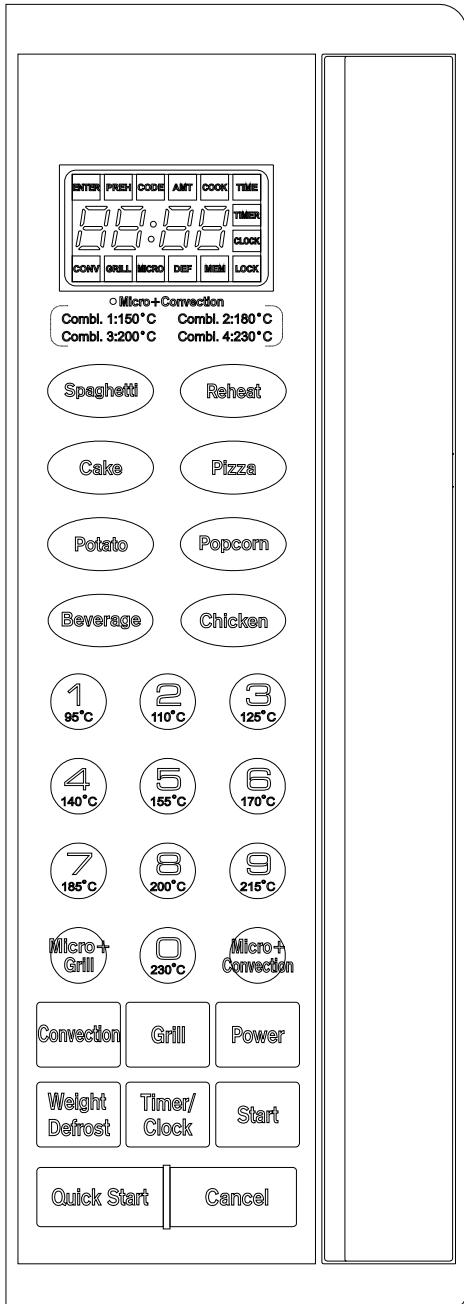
ENTER PREH CODE AMT COOK TIME
88:88
TIMER
CLOCK
CONV GRILL MICRO DEF MEM LOCK

○ Micro+Convection
Combl. 1:150°C Combl. 2:180°C
Combl. 3:200°C Combl. 4:230°C

Spaghetti Reheat
Cake Pizza
Potato Popcorn
Beverage Chicken

1 95°C
2 110°C
3 125°C
4 140°C
5 155°C
6 170°C
7 185°C
8 200°C
9 215°C
Micro+ Grill
0 230°C
Micro+ Convection

Convection Grill Power
Weight Defrost Timer/ Clock Start
Quick Start Cancel